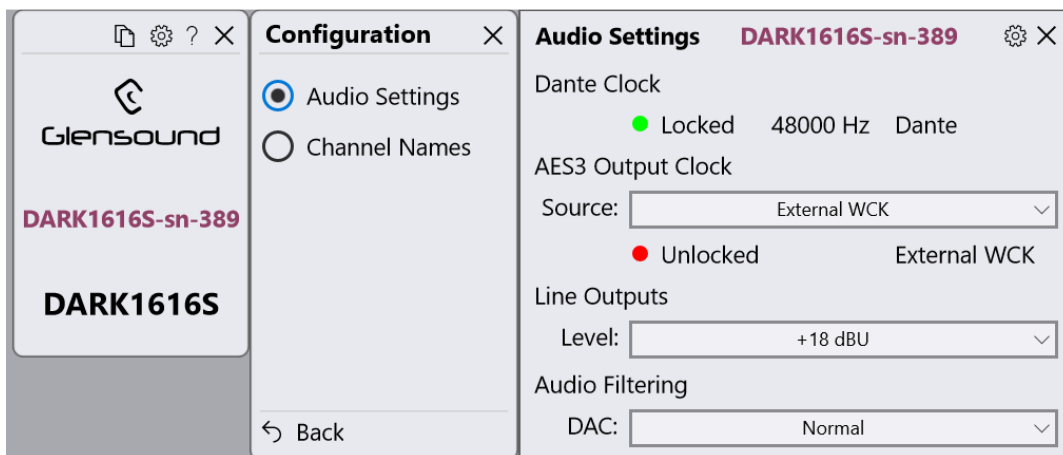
? ×

Glensound

DARK1616S-sn-389

DARK1616S

Configuration ×

Audio Settings

Channel Names

Back

Audio Settings DARK1616S-sn-389 ×

Dante Clock

Locked 48000 Hz Dante

AES3 Output Clock

Source: External WCK

Unlocked External WCK

Line Outputs

Level: +18 dBU

Audio Filtering

DAC: Normal